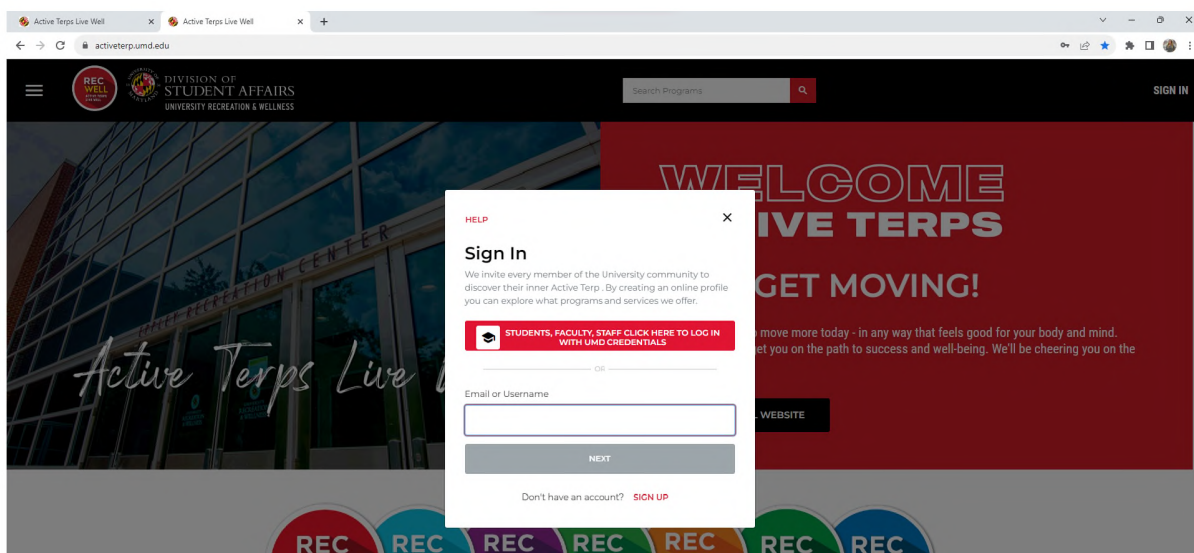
Active Terps Live Well × Active Terps Live Well × +

activeterp.umd.edu

REC WELL

DIVISION OF STUDENT AFFAIRS
UNIVERSITY RECREATION & WELLNESS

Search Programs

SIGN IN

RECREATION CENTER

Active Terps Live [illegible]

WELCOME
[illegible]IVE TERPS

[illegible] GET MOVING!

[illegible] move more today - in any way that feels good for your body and mind. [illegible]et you on the path to success and well-being. We'll be cheering you on the

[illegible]L WEBSITE

HELP

×

Sign In

We invite every member of the University community to discover their inner Active Terp . By creating an online profile you can explore what programs and services we offer.

STUDENTS, FACULTY, STAFF CLICK HERE TO LOG IN WITH UMD CREDENTIALS

OR

Email or Username

NEXT

Don't have an account? SIGN UP

REC REC REC REC REC REC REC